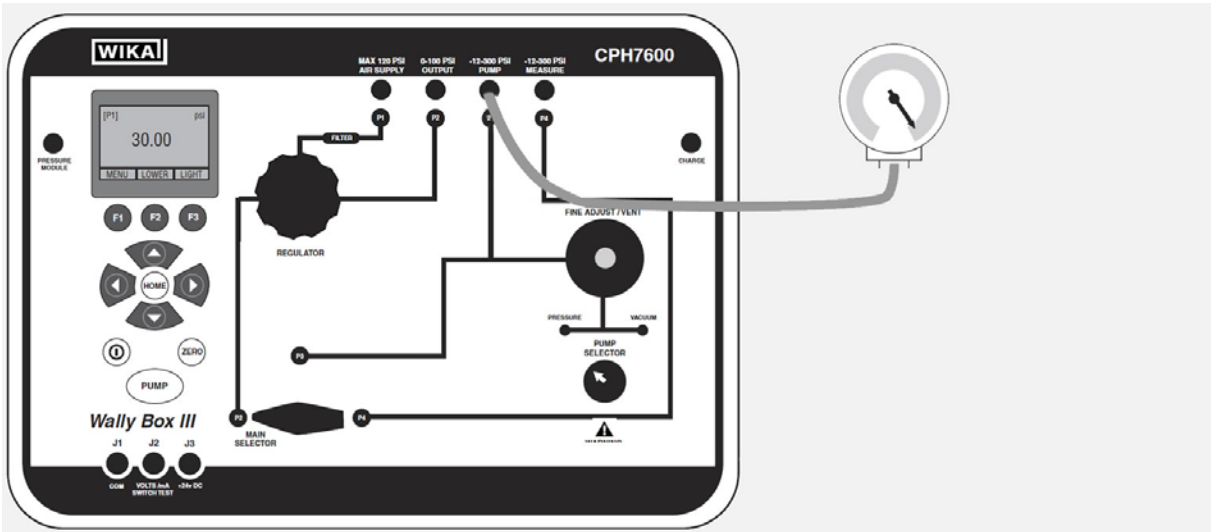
WIKA

MAX 120 PSI AIR SUPPLY
0-100 PSI OUTPUT
-12-300 PSI PUMP
-12-300 PSI MEASURE

CPH7600

[P1] psi
30.00
MENU LOWER LIGHT

PRESSURE MODULE

P1 P2 P3 P4

FILTER

CHARGE

F1 F2 F3

HOME

REGULATOR

FINE ADJUST / VENT

PRESSURE VACUUM

PUMP SELECTOR

ZERO

PUMP

P3

Wally Box III

P2 P4

MAIN SELECTOR

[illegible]

J1 J2 J3

COM VOLTS /mA SWITCH TEST +24v DC